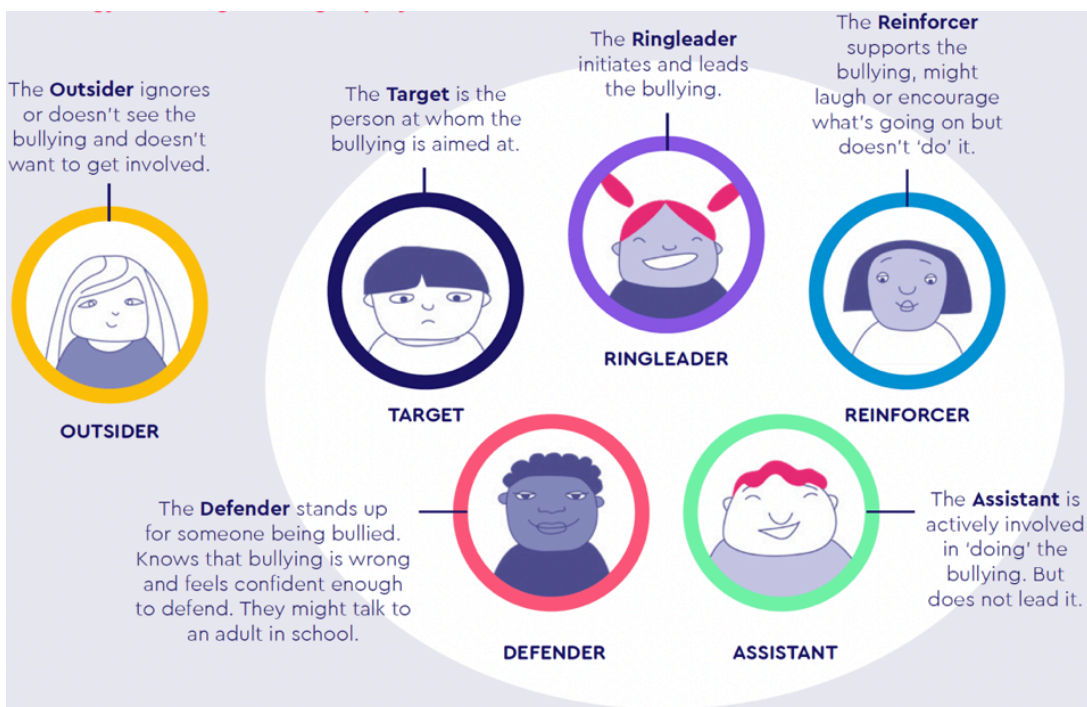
The Outsider ignores or doesn't see the bullying and doesn't want to get involved.

OUTSIDER

The Target is the person at whom the bullying is aimed at.

TARGET

The Ringleader initiates and leads the bullying.

RINGLEADER

The Reinforcer supports the bullying, might laugh or encourage what's going on but doesn't 'do' it.

REINFORCER

The Defender stands up for someone being bullied. Knows that bullying is wrong and feels confident enough to defend. They might talk to an adult in school.

DEFENDER

ASSISTANT

The Assistant is actively involved in 'doing' the bullying. But does not lead it.